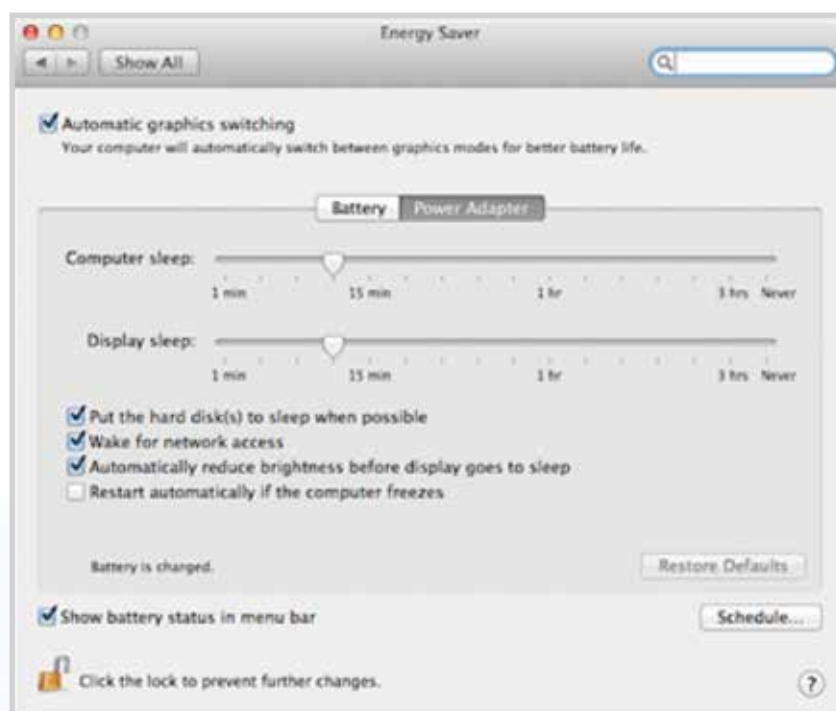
Energy Saver

Show All

Automatic graphics switching
Your computer will automatically switch between graphics modes for better battery life.

Battery Power Adapter

Computer sleep:
1 min 15 min 1 hr 3 hrs Never

Display sleep:
1 min 15 min 1 hr 3 hrs Never

Put the hard disk(s) to sleep when possible
Wake for network access
Automatically reduce brightness before display goes to sleep
Restart automatically if the computer freezes

Battery is charged.

Restore Defaults

Show battery status in menu bar

Schedule...

Click the lock to prevent further changes.

?